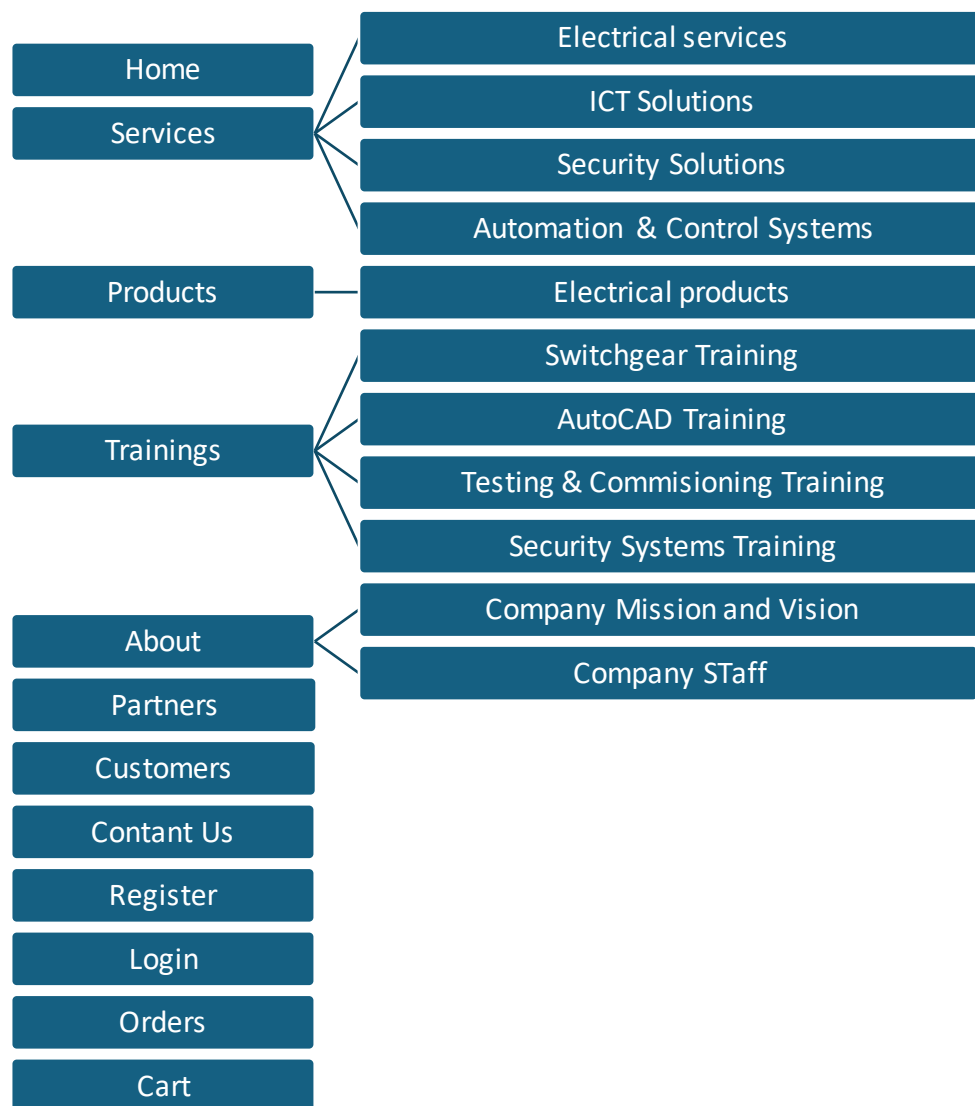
Home
Services
Electrical services
ICT Solutions
Security Solutions
Automation & Control Systems
Products
Electrical products
Trainings
Switchgear Training
AutoCAD Training
Testing & Commisioning Training
Security Systems Training
About
Company Mission and Vision
Company STaff
Partners
Customers
Contant Us
Register
Login
Orders
Cart